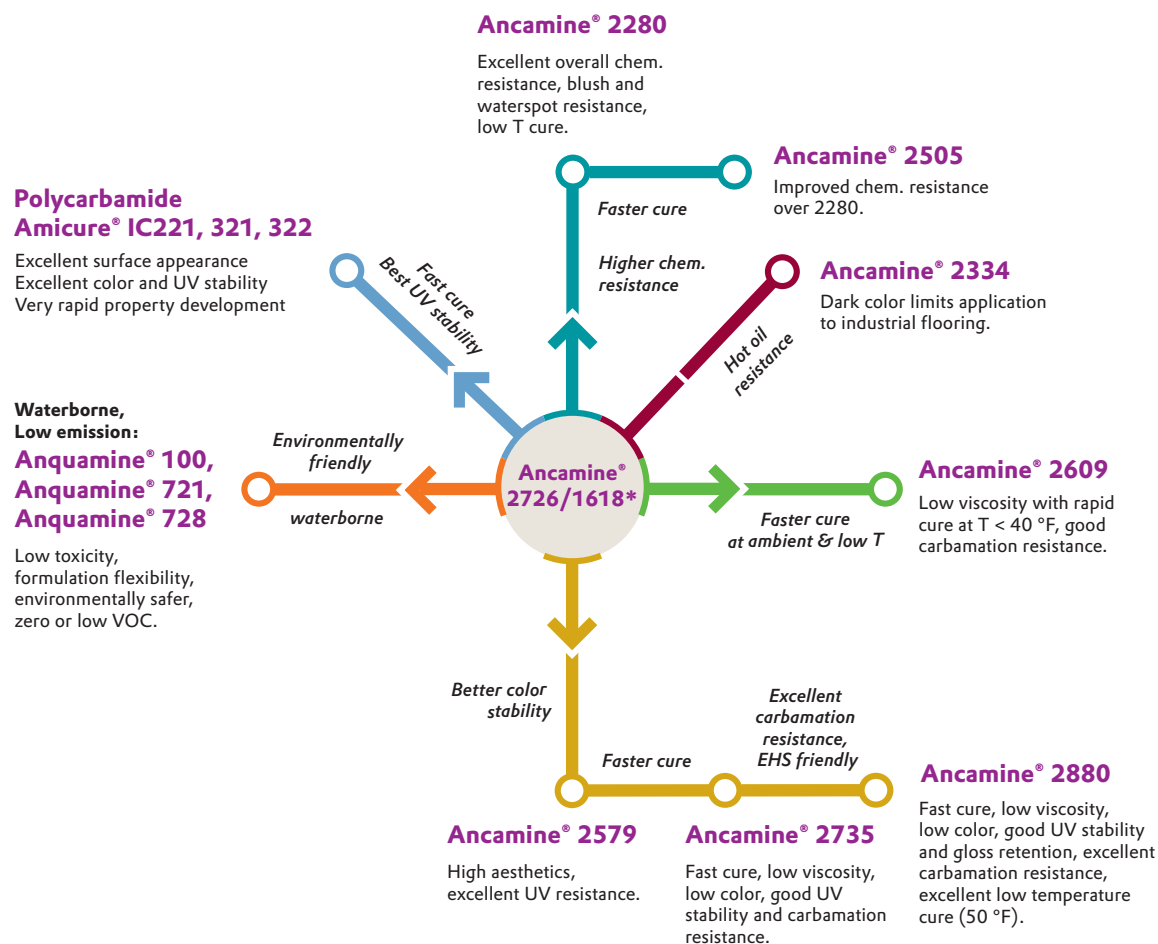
Ancamine® 2280

Excellent overall chem. resistance, blush and waterspot resistance, low T cure.

Ancamine® 2505

Improved chem. resistance over 2280.

Faster cure

Higher chem. resistance

Polycarbamide Amicure® IC221, 321, 322

Excellent surface appearance
Excellent color and UV stability
Very rapid property development

Fast cure
Best UV stability

Ancamine® 2334

Dark color limits application to industrial flooring.

Hot oil resistance

Waterborne, Low emission:
Anquamine® 100, Anquamine® 721, Anquamine® 728

Low toxicity, formulation flexibility, environmentally safer, zero or low VOC.

Environmentally friendly

waterborne

Ancamine® 2726/1618*

Ancamine® 2609

Low viscosity with rapid cure at T < 40 °F, good carbamation resistance.

Faster cure at ambient & low T

Better color stability

Excellent carbamation resistance, EHS friendly

Faster cure

Ancamine® 2880

Fast cure, low viscosity, low color, good UV stability and gloss retention, excellent carbamation resistance, excellent low temperature cure (50 °F).

Ancamine® 2579

High aesthetics, excellent UV resistance.

Ancamine® 2735

Fast cure, low viscosity, low color, good UV stability and carbamation resistance.